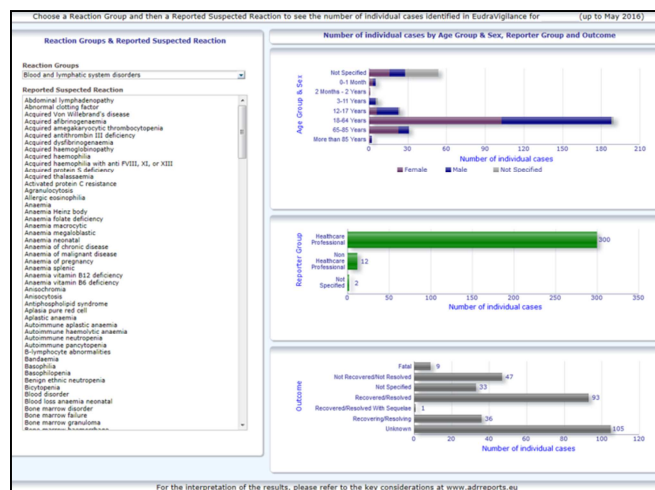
Choose a Reaction Group and then a Reported Suspected Reaction to see the number of individual cases identified in EudraVigilance for (up to May 2016)

Reaction Groups & Reported Suspected Reaction

Reaction Groups
Blood and lymphatic system disorders

Reported Suspected Reaction
Abdominal lymphadenopathy
Abnormal clotting factor
Acquired Von Willebrand's disease
Acquired afibrinogenaemia
Acquired amegakaryocytic thrombocytopenia
Acquired antithrombin III deficiency
Acquired dysfibrinogenaemia
Acquired haemoglobinopathy
Acquired haemophilia
Acquired haemophilia with anti FVIII, XI, or XIII
Acquired protein S deficiency
Acquired thalassaemia
Activated protein C resistance
Agranulocytosis
Allergic eosinophilia
Anaemia
Anaemia Heinz body
Anaemia folate deficiency
Anaemia macrocytic
Anaemia megaloblastic
Anaemia neonatal
Anaemia of chronic disease
Anaemia of malignant disease
Anaemia of pregnancy
Anaemia splenic
Anaemia vitamin B12 deficiency
Anaemia vitamin B6 deficiency
Anisochromia
Anisocytosis
Antiphospholipid syndrome
Aplasia pure red cell
Aplastic anaemia
Autoimmune aplastic anaemia
Autoimmune haemolytic anaemia
Autoimmune neutropenia
Autoimmune pancytopenia
B-lymphocyte abnormalities
Bandaemia
Basophilia
Basopenia
Benign ethnic neutropenia
Bicytopenia
Blood disorder
Blood loss anaemia neonatal
Bone marrow disorder
Bone marrow failure
Bone marrow granuloma
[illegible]

Number of individual cases by Age Group & Sex, Reporter Group and Outcome

Age Group & Sex
Not Specified
0-1 Month
2 Months - 2 Years
3-11 Years
12-17 Years
18-64 Years
65-85 Years
More than 85 Years
0 30 60 90 120 150 180 210
Number of individual cases
Female Male Not Specified

Reporter Group
Healthcare Professional 300
Non Healthcare Professional 12
Not Specified 2
0 50 100 150 200 250 300 350
Number of individual cases

Outcome
Fatal 9
Not Recovered/Not Resolved 47
Not Specified 33
Recovered/Resolved 93
Recovered/Resolved With Sequelae 1
Recovering/Resolving 36
Unknown 105
0 20 40 60 80 100 120
Number of individual cases

For the interpretation of the results, please refer to the key considerations at www.adrreports.eu